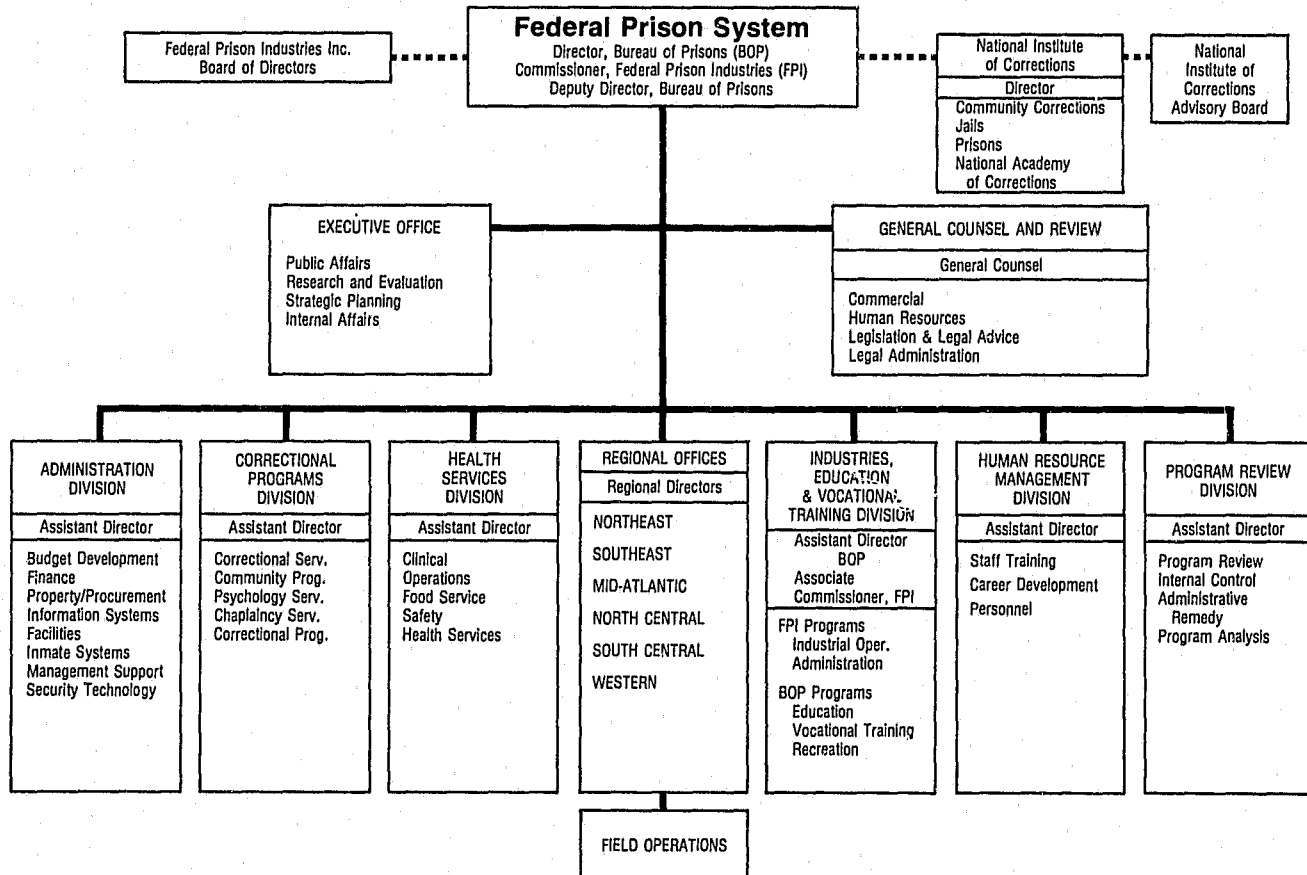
Federal Prison System
Director, Bureau of Prisons (BOP)
Commissioner, Federal Prison Industries (FPI)
Deputy Director, Bureau of Prisons

Federal Prison Industries Inc.
Board of Directors

National Institute of Corrections
Director
Community Corrections
Jails
Prisons
National Academy of Corrections

National Institute of Corrections Advisory Board

EXECUTIVE OFFICE
Public Affairs
Research and Evaluation
Strategic Planning
Internal Affairs

GENERAL COUNSEL AND REVIEW
General Counsel
Commercial
Human Resources
Legislation & Legal Advice
Legal Administration

ADMINISTRATION DIVISION
Assistant Director
Budget Development
Finance
Property/Procurement
Information Systems
Facilities
Inmate Systems
Management Support
Security Technology

CORRECTIONAL PROGRAMS DIVISION
Assistant Director
Correctional Serv.
Community Prog.
Psychology Serv.
Chaplaincy Serv.
Correctional Prog.

HEALTH SERVICES DIVISION
Assistant Director
Clinical
Operations
Food Service
Safety
Health Services

REGIONAL OFFICES
Regional Directors
NORTHEAST
SOUTHEAST
MID-ATLANTIC
NORTH CENTRAL
SOUTH CENTRAL
WESTERN

INDUSTRIES, EDUCATION & VOCATIONAL TRAINING DIVISION
Assistant Director BOP
Associate Commissioner, FPI
FPI Programs
Industrial Oper.
Administration
BOP Programs
Education
Vocational Training
Recreation

HUMAN RESOURCE MANAGEMENT DIVISION
Assistant Director
Staff Training
Career Development
Personnel

PROGRAM REVIEW DIVISION
Assistant Director
Program Review
Internal Control
Administrative Remedy
Program Analysis

FIELD OPERATIONS